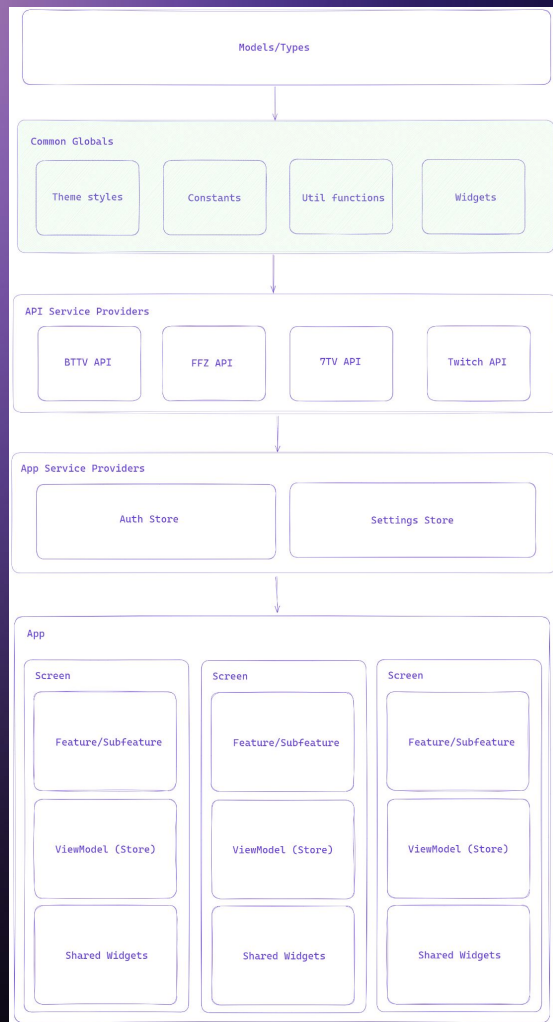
Models/Types

Common Globals

Theme styles

Constants

Util functions

Widgets

API Service Providers

BTTV API

FFZ API

7TV API

Twitch API

App Service Providers

Auth Store

Settings Store

App

Screen

Feature/Subfeature

ViewModel (Store)

Shared Widgets

Screen

Feature/Subfeature

ViewModel (Store)

Shared Widgets

Screen

Feature/Subfeature

ViewModel (Store)

Shared Widgets